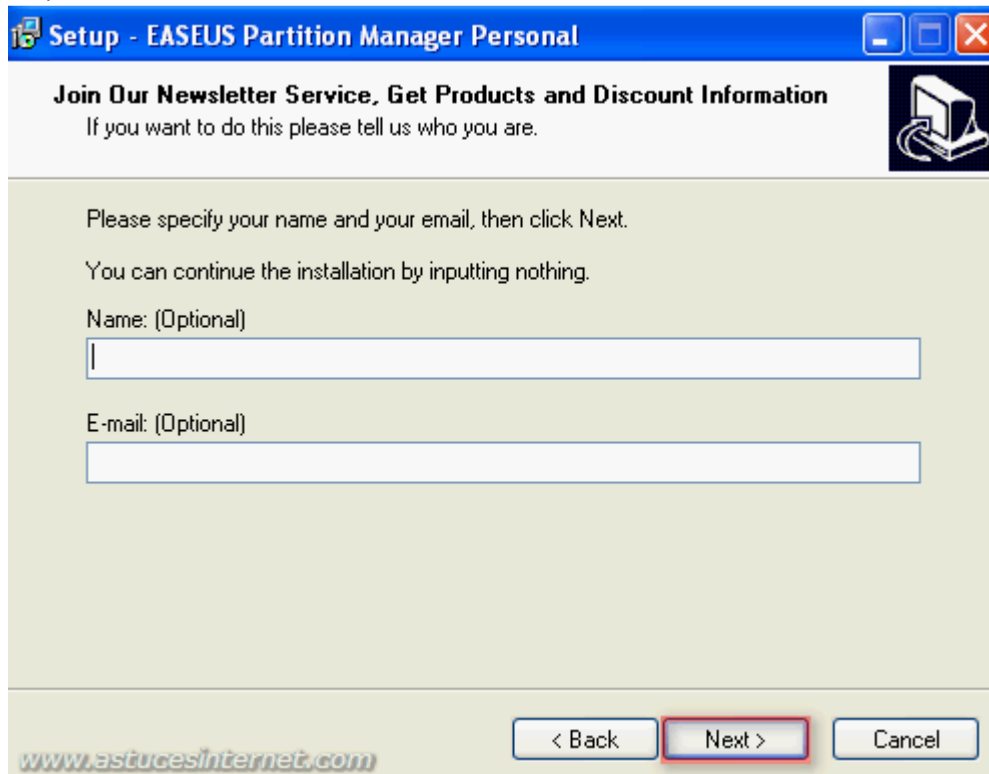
Setup - EASEUS Partition Manager Personal

Join Our Newsletter Service, Get Products and Discount Information
If you want to do this please tell us who you are.

Please specify your name and your email, then click Next.

You can continue the installation by inputting nothing.

Name: (Optional)

E-mail: (Optional)

< Back
Next >
Cancel

www.astucesinternet.com